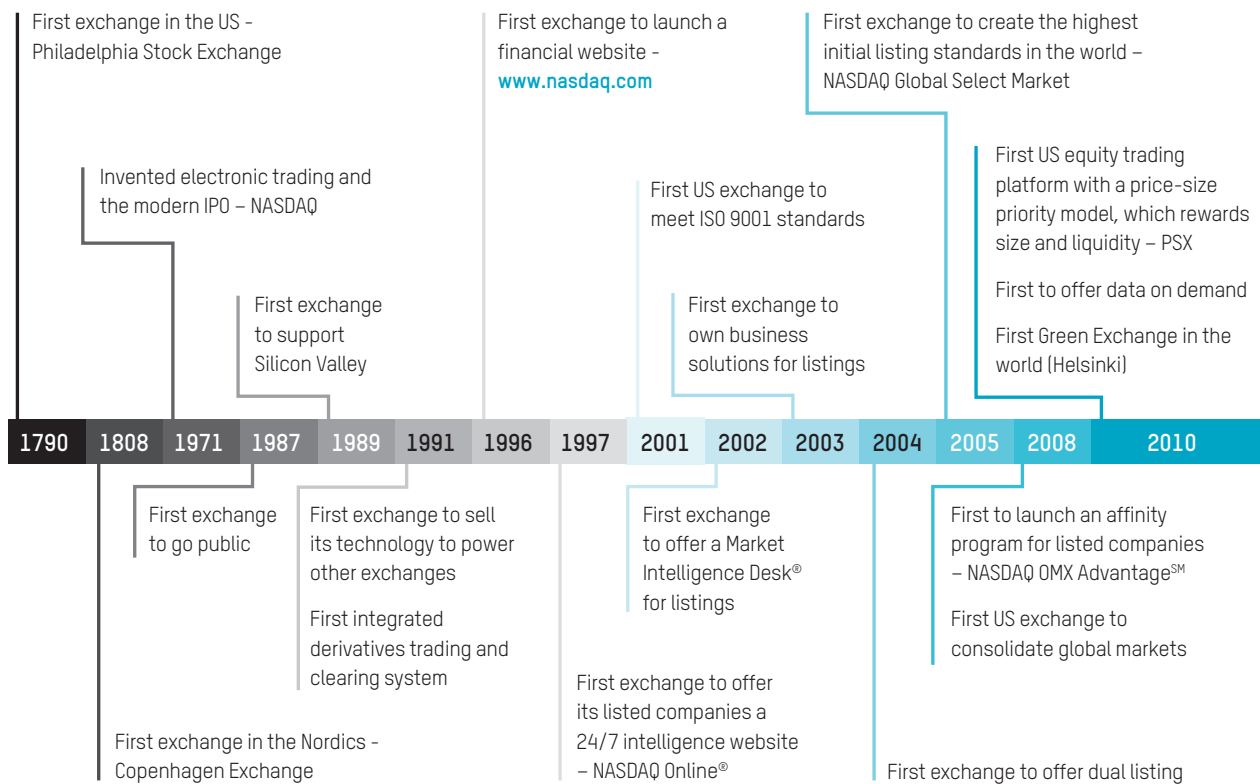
First exchange in the US - Philadelphia Stock Exchange

First exchange to launch a financial website - www.nasdaq.com

First exchange to create the highest initial listing standards in the world – NASDAQ Global Select Market

Invented electronic trading and the modern IPO – NASDAQ

First US exchange to meet ISO 9001 standards

First US equity trading platform with a price-size priority model, which rewards size and liquidity – PSX

First to offer data on demand

First Green Exchange in the world (Helsinki)

First exchange to support Silicon Valley

First exchange to own business solutions for listings

1790 1808 1971 1987 1989 1991 1996 1997 2001 2002 2003 2004 2005 2008 2010

First exchange to go public

First exchange to sell its technology to power other exchanges

First integrated derivatives trading and clearing system

First exchange to offer a Market Intelligence Desk® for listings

First to launch an affinity program for listed companies – NASDAQ OMX Advantage℠

First US exchange to consolidate global markets

First exchange to offer its listed companies a 24/7 intelligence website – NASDAQ Online®

First exchange in the Nordics - Copenhagen Exchange

First exchange to offer dual listing